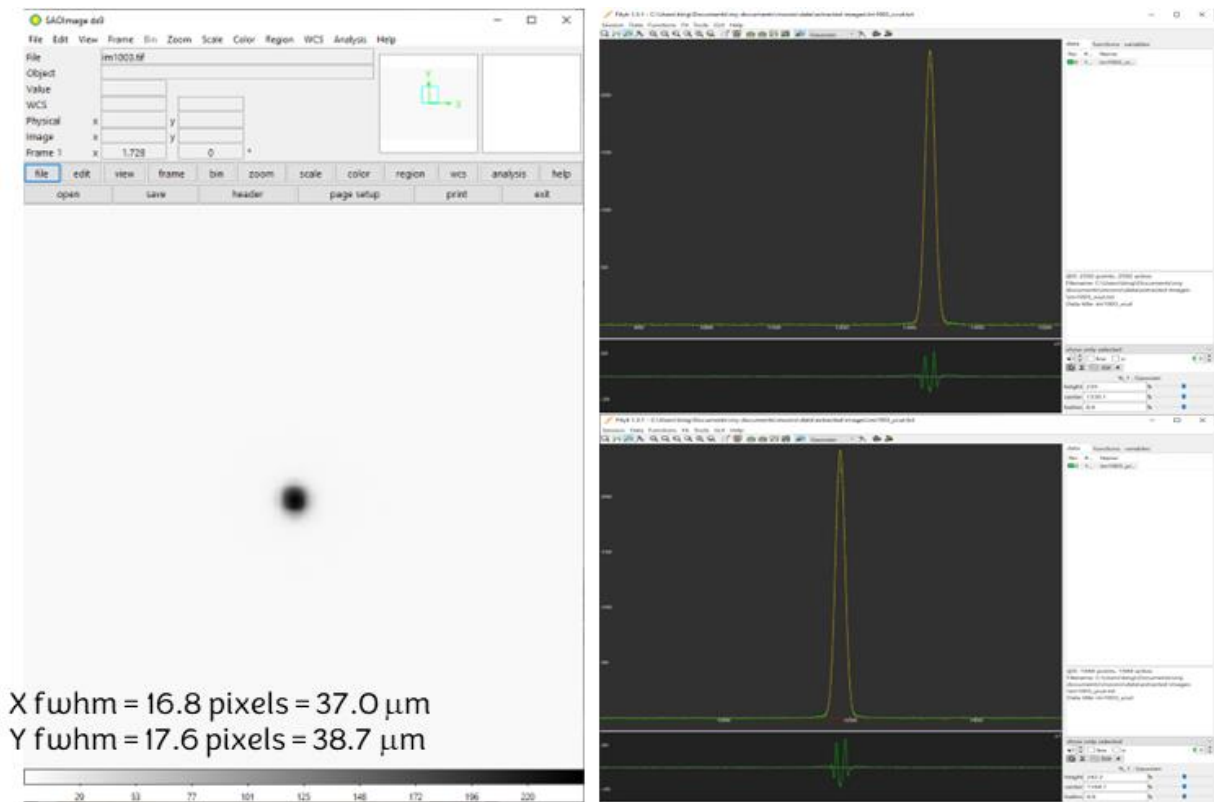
SAOImage ds9

File Edit View Frame Bin Zoom Scale Color Region WCS Analysis Help

File im1003.tif
Object
Value
WCS
Physical x y
Image x y
Frame 1 x 1.728 0 °

file edit view frame bin zoom scale color region wcs analysis help
open save header page setup print exit

X fwhm = 16.8 pixels = 37.0 μm
Y fwhm = 17.6 pixels = 38.7 μm

29 53 77 101 125 148 172 196 220

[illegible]

data functions variables

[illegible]

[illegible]

data functions variables

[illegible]